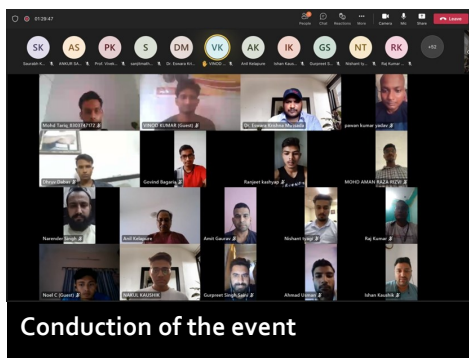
01:39:47

People Chat Reactions More Camera Mic Share Leave

SK AS PK S DM VK AK IK GS NT RK +52

Saurabh K... ANKUR SA... Prof. Vivek... sanjithsakh... Dr. Eswara Kri... VINOD ... Anil Kalapure Ishan Kaus... Gurpreet S... Nishant ty... Raj Kumar ...

Mohd Tariq 8303747172
VINOD KUMAR (Guest)
Dr. Eswara Krishna Musunuri
pawan kumar yadav
Dhruv Dabral
Govind Bagaria
Ranjeet kashyap
MOHD AMAN RAZA RIZVI
Narender Singh
Anil Kalapure
Amit Gaurav
Nishant tyagi
Raj Kumar
Noel C (Guest)
NAKUL KAUSHIK
Gurpreet Singh Saini
Ahmad Usman
Ishan Kaushik

Conduction of the event